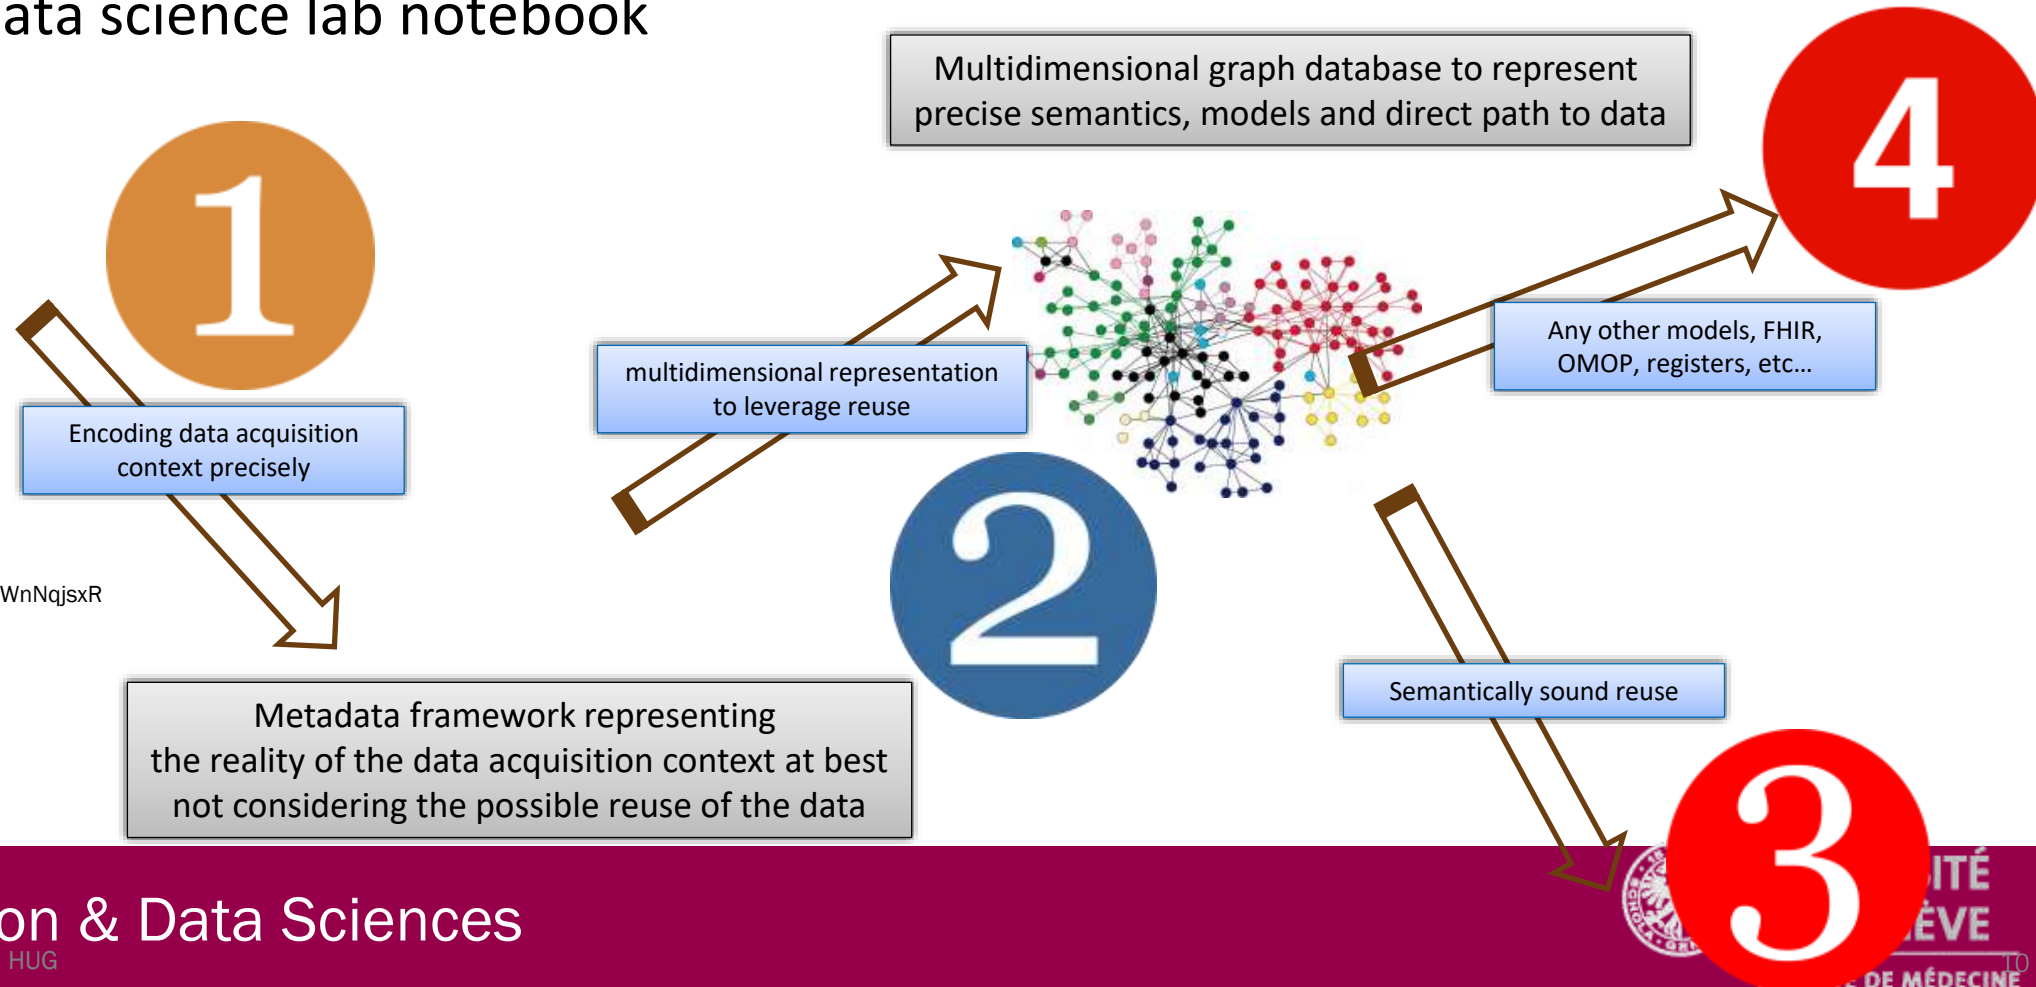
ata science lab notebook

Multidimensional graph database to represent precise semantics, models and direct path to data

4

1

multidimensional representation to leverage reuse

Any other models, FHIR, OMOP, registers, etc…

Encoding data acquisition context precisely

WnNqjsxR

2

Semantically sound reuse

Metadata framework representing the reality of the data acquisition context at best not considering the possible reuse of the data

3

on & Data Sciences

HUG

ITÉ
ÈVE
DE MÉDECINE
10